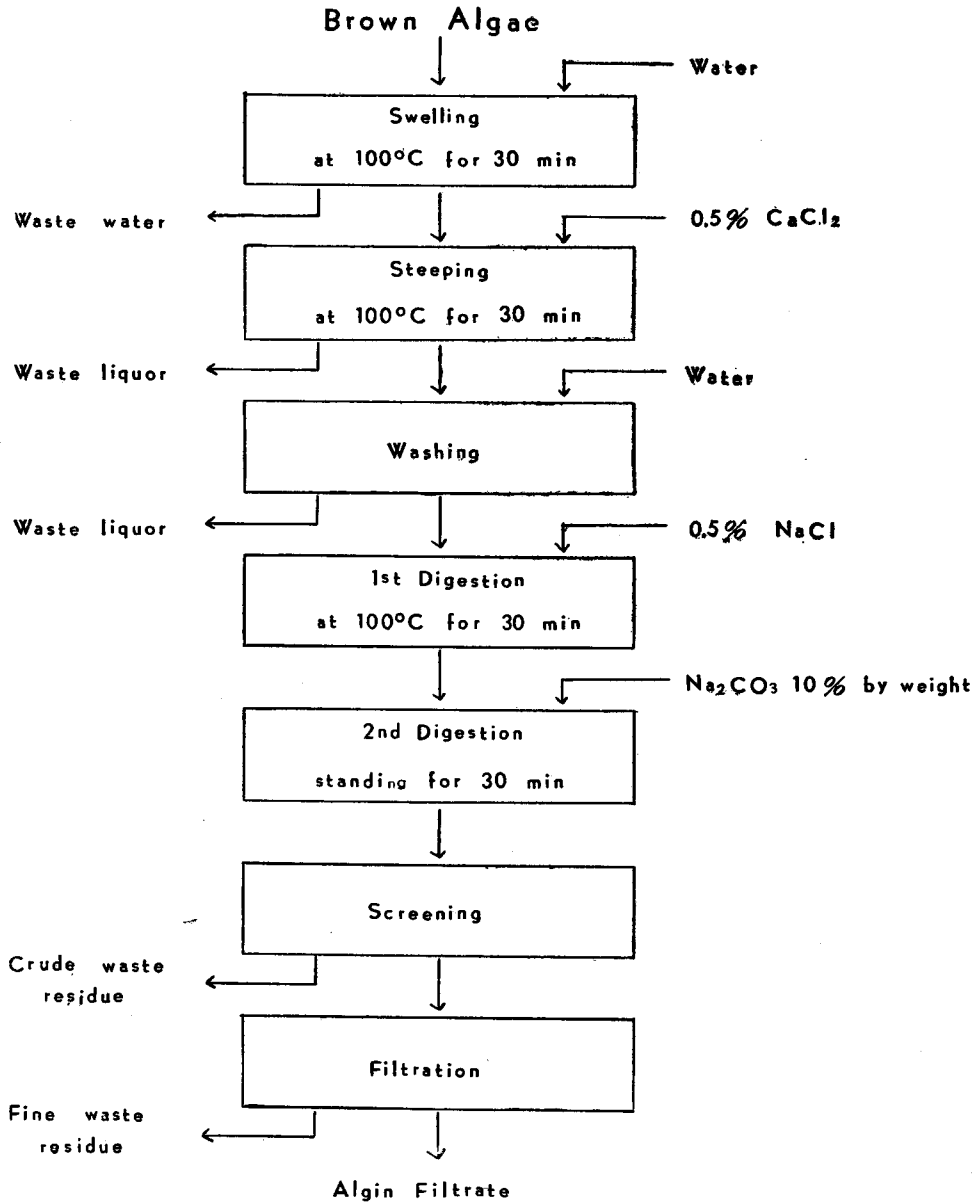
Brown Algae

Water

Swelling

at 100°C for 30 min

Waste water

0.5% $CaCl_2$

Steeping

at 100°C for 30 min

Waste liquor

Water

Washing

Waste liquor

0.5% NaCl

1st Digestion

at 100°C for 30 min

$Na_2CO_3$ 10% by weight

2nd Digestion

standing for 30 min

Screening

Crude waste residue

Filtration

Fine waste residue

Algin Filtrate